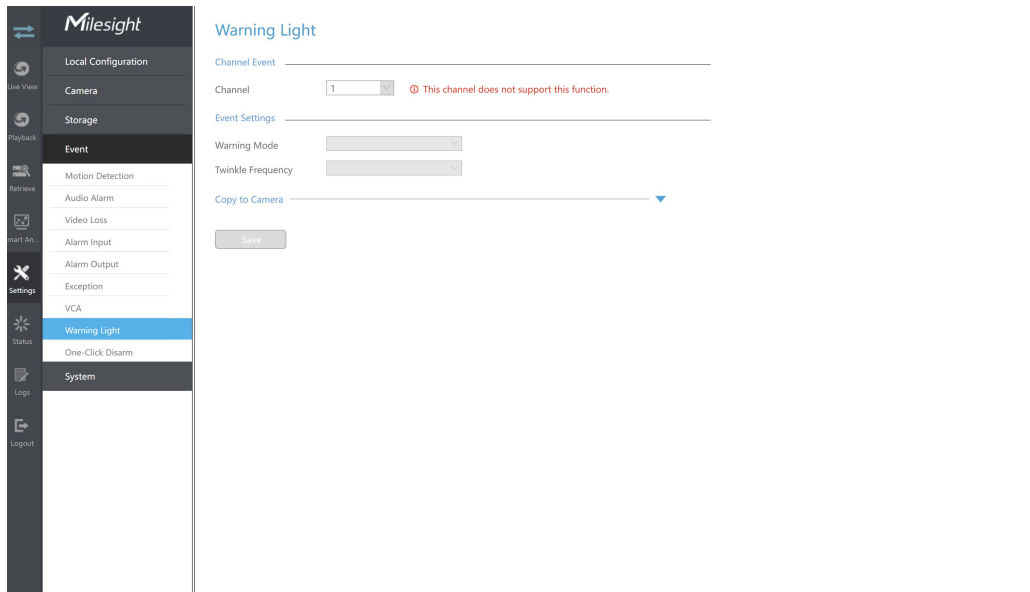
Live View
Playback
Retrieve
mart An...
Settings
Status
Logs
Logout

Milesight
Local Configuration
Camera
Storage
Event
Motion Detection
Audio Alarm
Video Loss
Alarm Input
Alarm Output
Exception
VCA
Warning Light
One-Click Disarm
System

Warning Light

Channel Event

Channel 1 ⓘ This channel does not support this function.

Event Settings

Warning Mode

Twinkle Frequency

Copy to Camera

Save